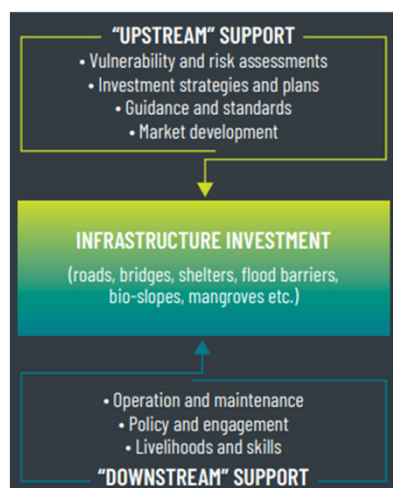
“UPSTREAM” SUPPORT

• Vulnerability and risk assessments
• Investment strategies and plans
• Guidance and standards
• Market development

INFRASTRUCTURE INVESTMENT

(roads, bridges, shelters, flood barriers, bio-slopes, mangroves etc.)

• Operation and maintenance
• Policy and engagement
• Livelihoods and skills

“DOWNSTREAM” SUPPORT